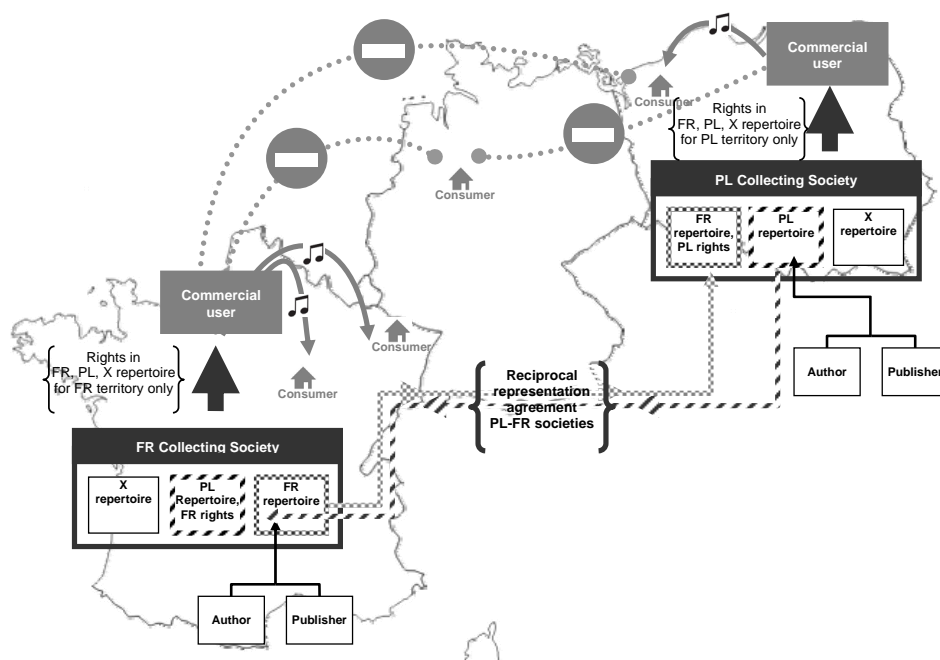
Commercial user

Consumer

Rights in FR, PL, X repertoire for PL territory only

Consumer

PL Collecting Society

FR repertoire, PL rights

PL repertoire

X repertoire

Commercial user

Consumer

Rights in FR, PL, X repertoire for FR territory only

Consumer

Reciprocal representation agreement PL-FR societies

Author

Publisher

FR Collecting Society

X repertoire

PL Repertoire, FR rights

FR repertoire

Author

Publisher